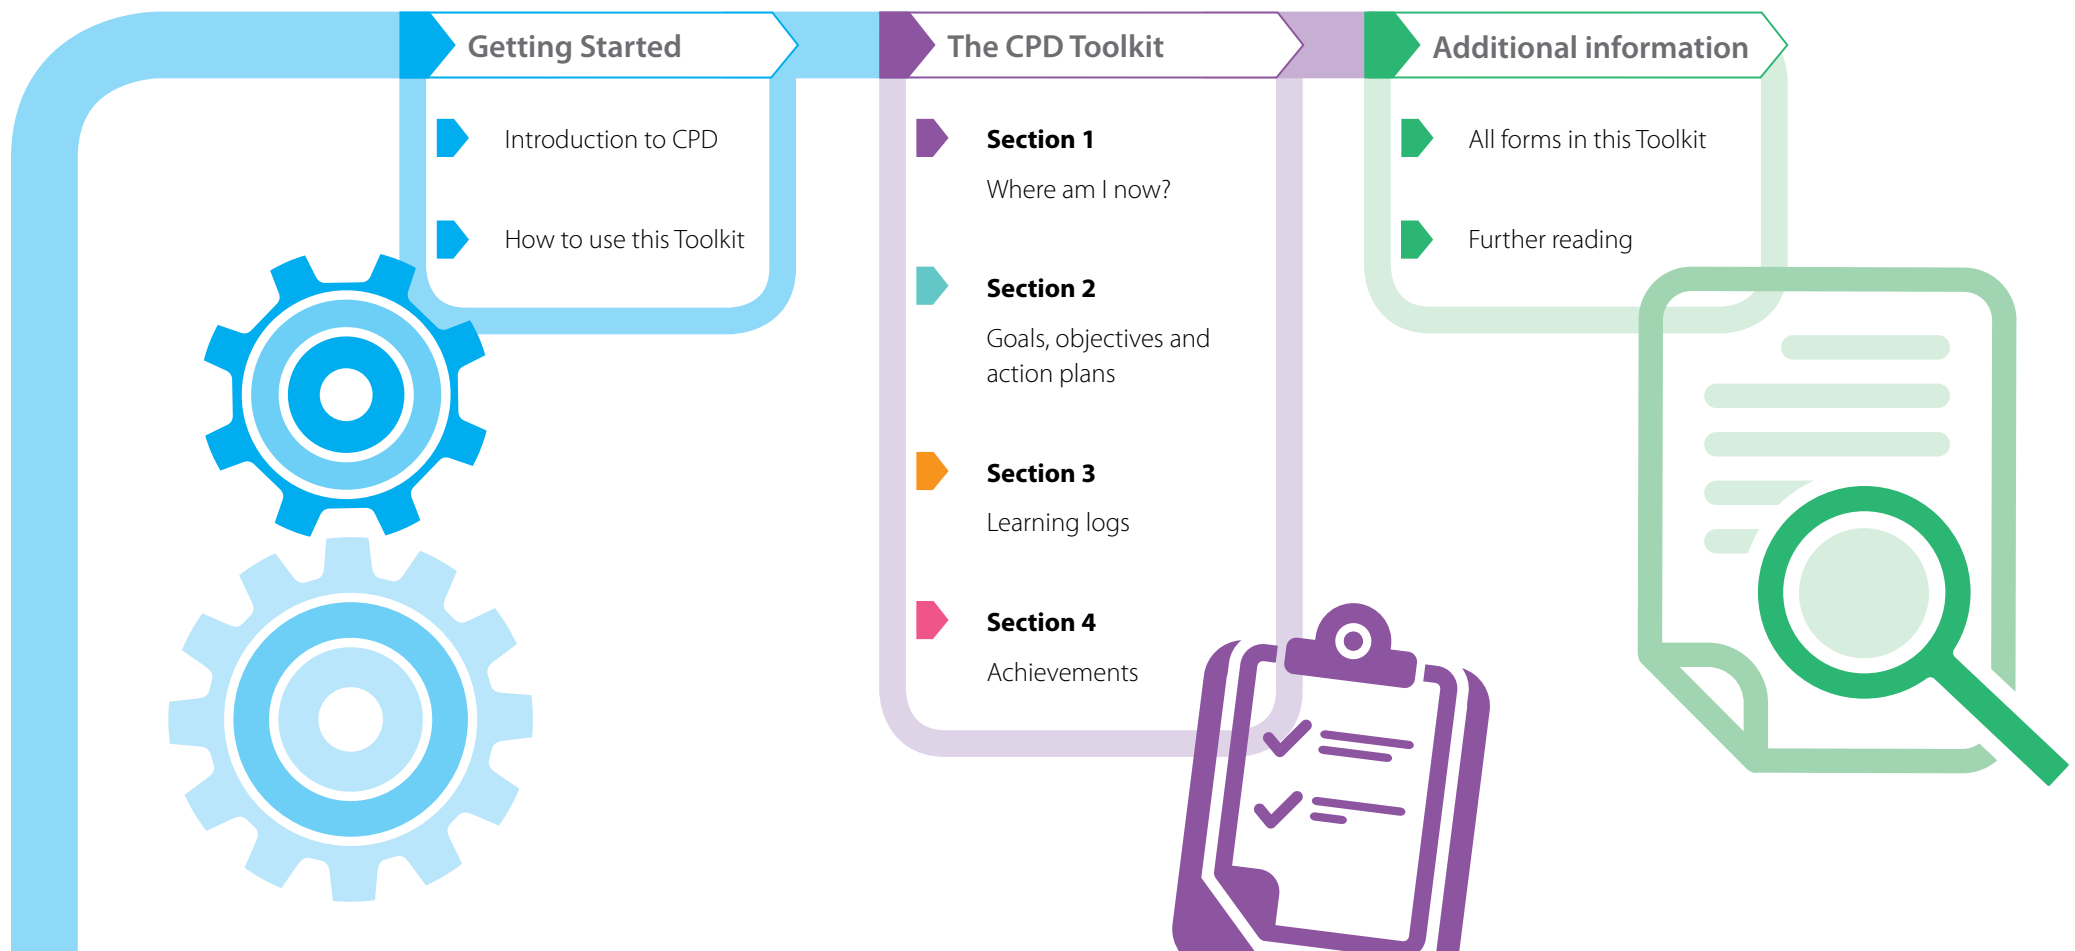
Getting Started

Introduction to CPD

How to use this Toolkit

The CPD Toolkit

Section 1
Where am I now?

Section 2
Goals, objectives and action plans

Section 3
Learning logs

Section 4
Achievements

Additional information

All forms in this Toolkit

Further reading